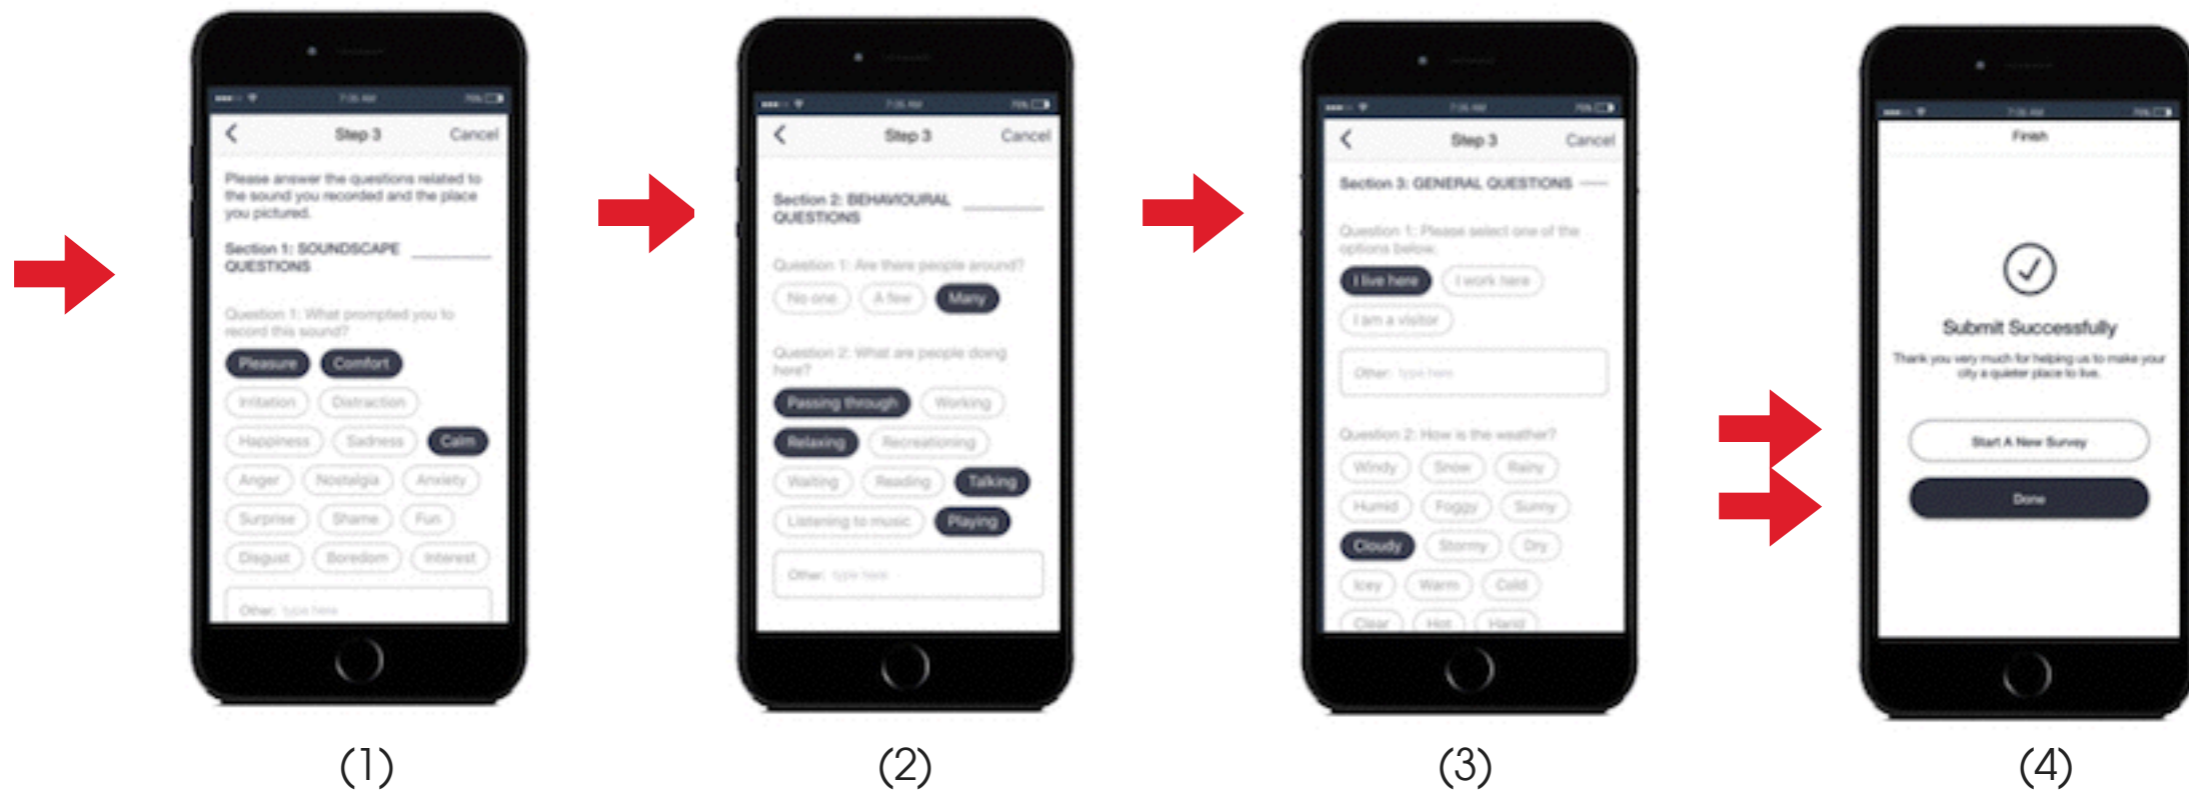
7:26 AM

Step 3 Cancel

Please answer the questions related to the sound you recorded and the place you pictured.

Section 1: SOUNDSCAPE QUESTIONS

Question 1: What prompted you to record this sound?

Pleasure Comfort Irritation Distraction Happiness Sadness Calm Anger Nostalgia Anxiety Surprise Shame Fun Disgust Boredom Interest

Other: type here

(1)

7:26 AM

Step 3 Cancel

Section 2: BEHAVIOURAL QUESTIONS

Question 1: Are there people around?

No one A few Many

Question 2: What are people doing here?

Passing through Working Relaxing Recreationing Waiting Reading Talking Listening to music Playing

Other: type here

(2)

7:26 AM

Step 3 Cancel

Section 3: GENERAL QUESTIONS

Question 1: Please select one of the options below.

I live here I work here I am a visitor

Other: type here

Question 2: How is the weather?

Windy Snow Rainy Humid Foggy Sunny Cloudy Stormy Dry Icey Warm Cold Clear Hot Hand

(3)

7:26 AM

Finish

Submit Successfully

Thank you very much for helping us to make your city a quieter place to live.

Start A New Survey

Done

(4)